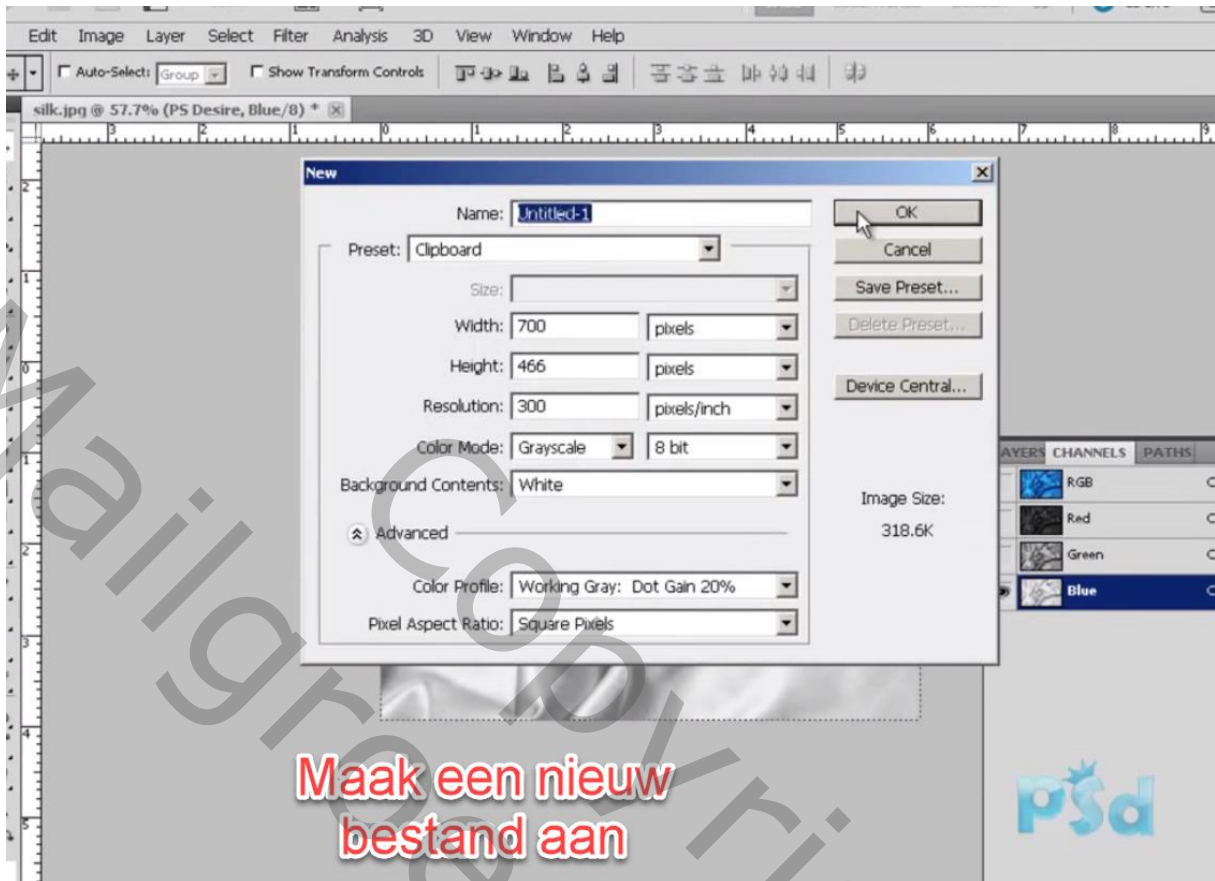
Edit Image Layer Select Filter Analysis 3D View Window Help

Auto-Select: Group Show Transform Controls

silk.jpg @ 57.7% (PS Desire, Blue/8) *

New

Name: Untitled-1

Preset: Clipboard

Size:

Width: 700 pixels

Height: 466 pixels

Resolution: 300 pixels/inch

Color Mode: Grayscale 8 bit

Background Contents: White

Advanced

Color Profile: Working Gray: Dot Gain 20%

Pixel Aspect Ratio: Square Pixels

OK

Cancel

Save Preset...

Delete Preset...

Device Central...

Image Size:

318.6K

AYERS CHANNELS PATHS

RGB

Red

Green

Blue

Maak een nieuw bestand aan

PSd

Mailgroep Copyright